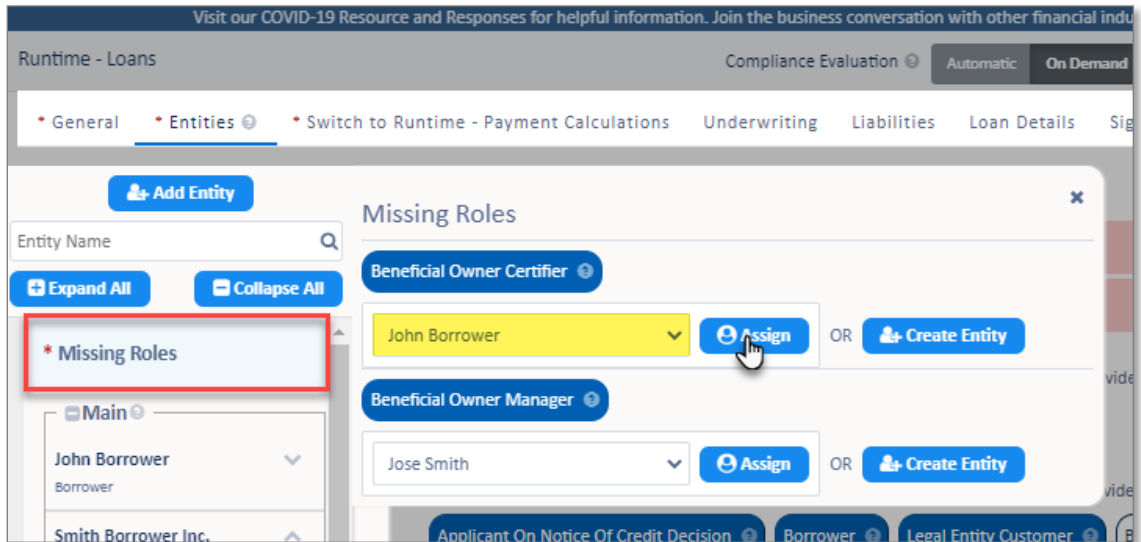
Visit our COVID-19 Resource and Responses for helpful information. Join the business conversation with other financial indu

Runtime - Loans

Compliance Evaluation

Automatic

On Demand

* General

* Entities

* Switch to Runtime - Payment Calculations

Underwriting

Liabilities

Loan Details

Sig

Add Entity

Entity Name

Expand All

Collapse All

* Missing Roles

Main

John Borrower

Borrower

Smith Borrower Inc.

Missing Roles

Beneficial Owner Certifier

John Borrower

Assign

OR

Create Entity

Beneficial Owner Manager

Jose Smith

Assign

OR

Create Entity

vide

vide

Applicant On Notice Of Credit Decision

Borrower

Legal Entity Customer